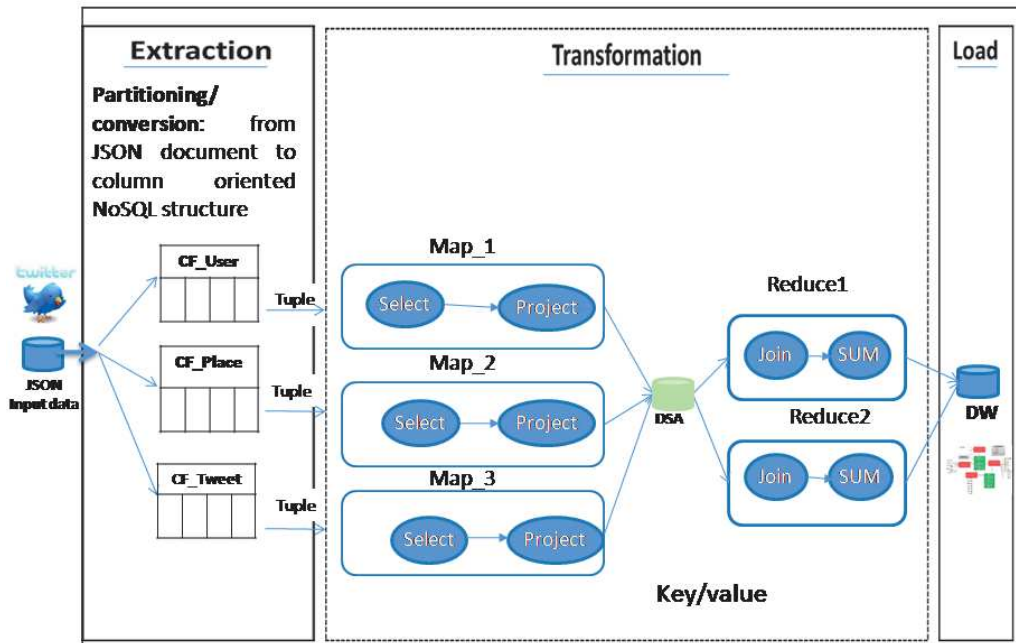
Extraction

Partitioning/ conversion: from JSON document to column oriented NoSQL structure

twitter

JSON Input data

CF_User

CF_Place

CF_Tweet

Tuple

Tuple

Tuple

Transformation

Map_1

Select

Project

Map_2

Select

Project

Map_3

Select

Project

DSA

Reduce1

Join

SUM

Reduce2

Join

SUM

Key/value

Load

DW